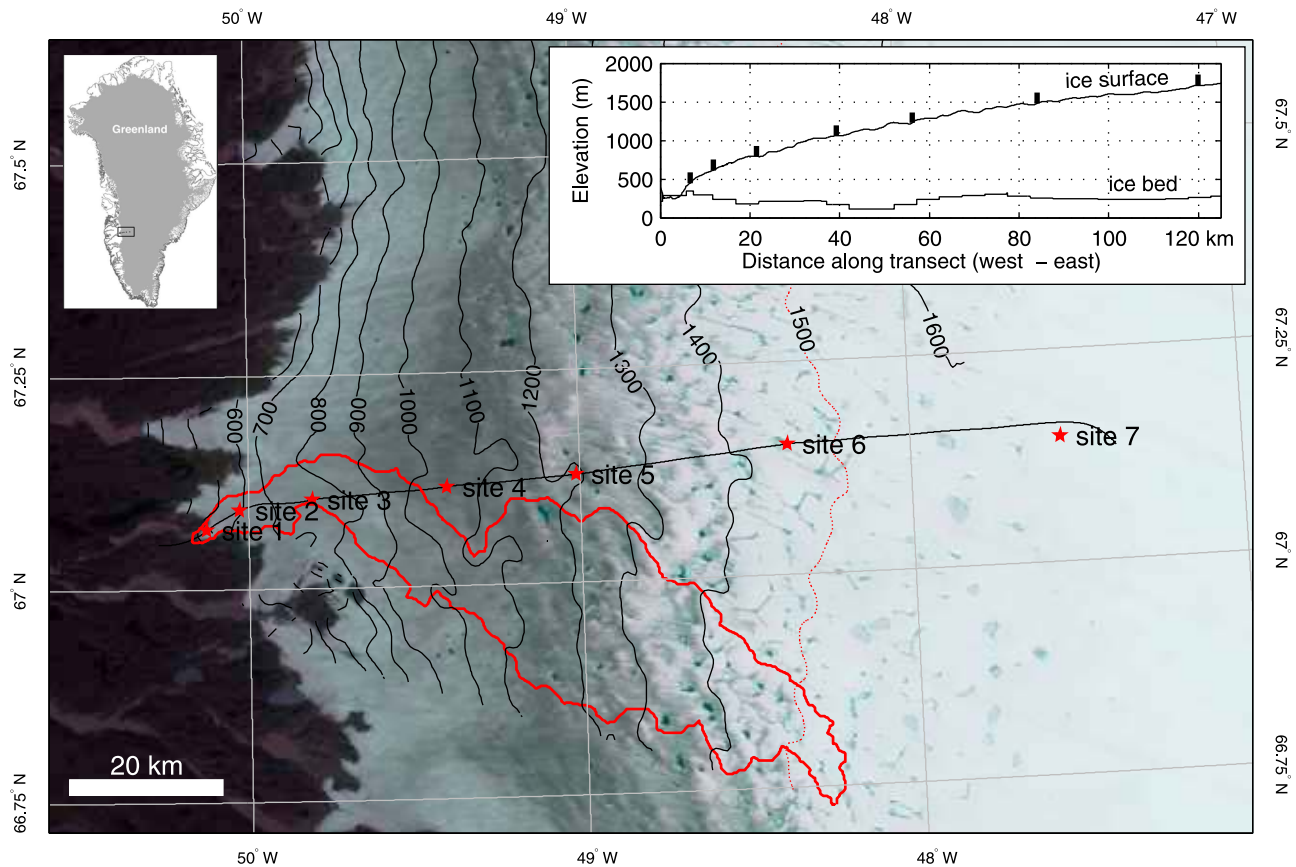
50° W
49° W
48° W
47° W

Greenland

2000
1500
1000
500
0
Elevation (m)
ice surface
ice bed
0
20
40
60
80
100
120 km
Distance along transect (west – east)

67.5° N
67.25° N
67° N
66.75° N

67.5° N
67.25° N
67° N
66.75° N

600
700
800
900
1000
1100
1200
1300
1400
1500
1600

site 1
site 2
site 3
site 4
site 5
site 6
site 7

20 km

50° W
49° W
48° W